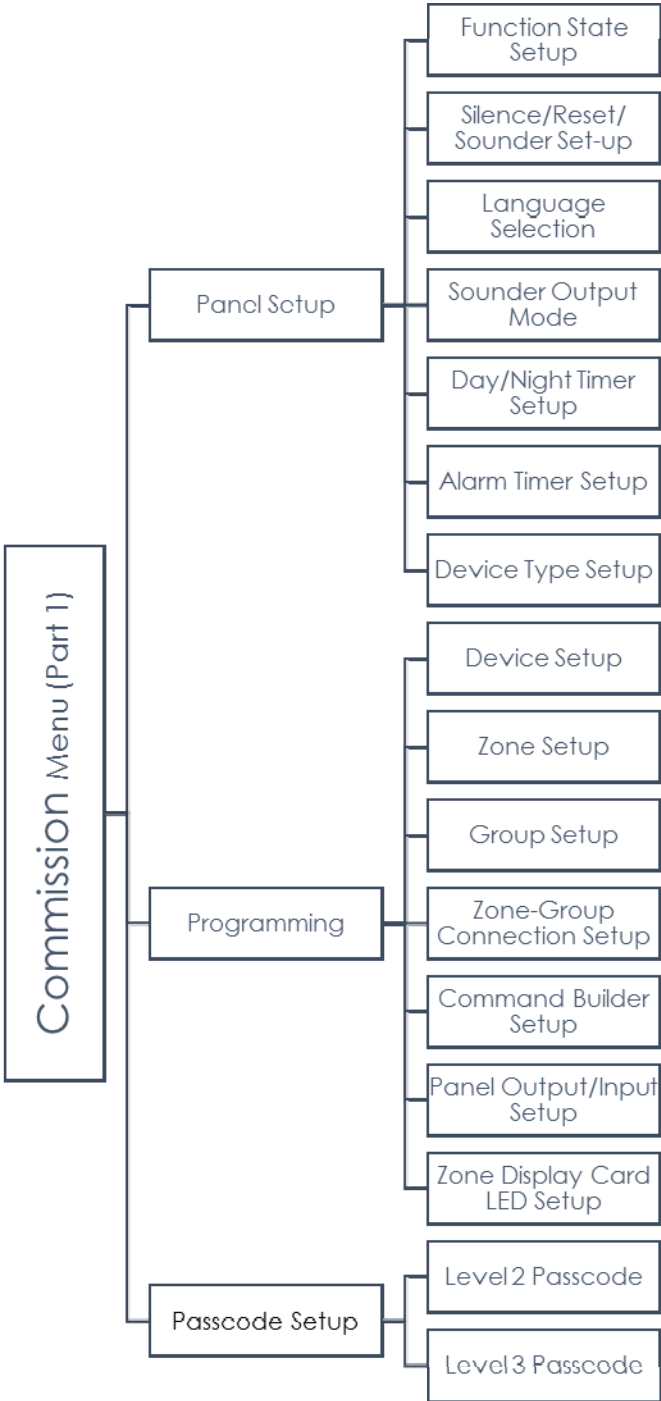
Commission Menu (Part 1)

Panel Setup

Function State Setup

Silence/Reset/ Sounder Set-up

Language Selection

Sounder Output Mode

Day/Night Timer Setup

Alarm Timer Setup

Device Type Setup

Programming

Device Setup

Zone Setup

Group Setup

Zone-Group Connection Setup

Command Builder Setup

Panel Output/Input Setup

Zone Display Card LED Setup

Passcode Setup

Level 2 Passcode

Level 3 Passcode